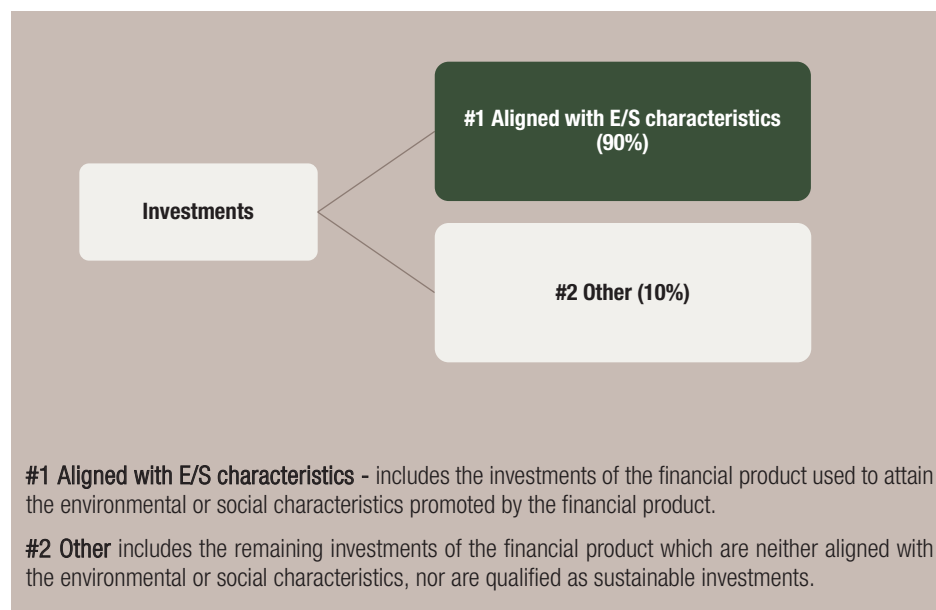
Investments

#1 Aligned with E/S characteristics (90%)

#2 Other (10%)

#1 Aligned with E/S characteristics - includes the investments of the financial product used to attain the environmental or social characteristics promoted by the financial product.

#2 Other includes the remaining investments of the financial product which are neither aligned with the environmental or social characteristics, nor are qualified as sustainable investments.